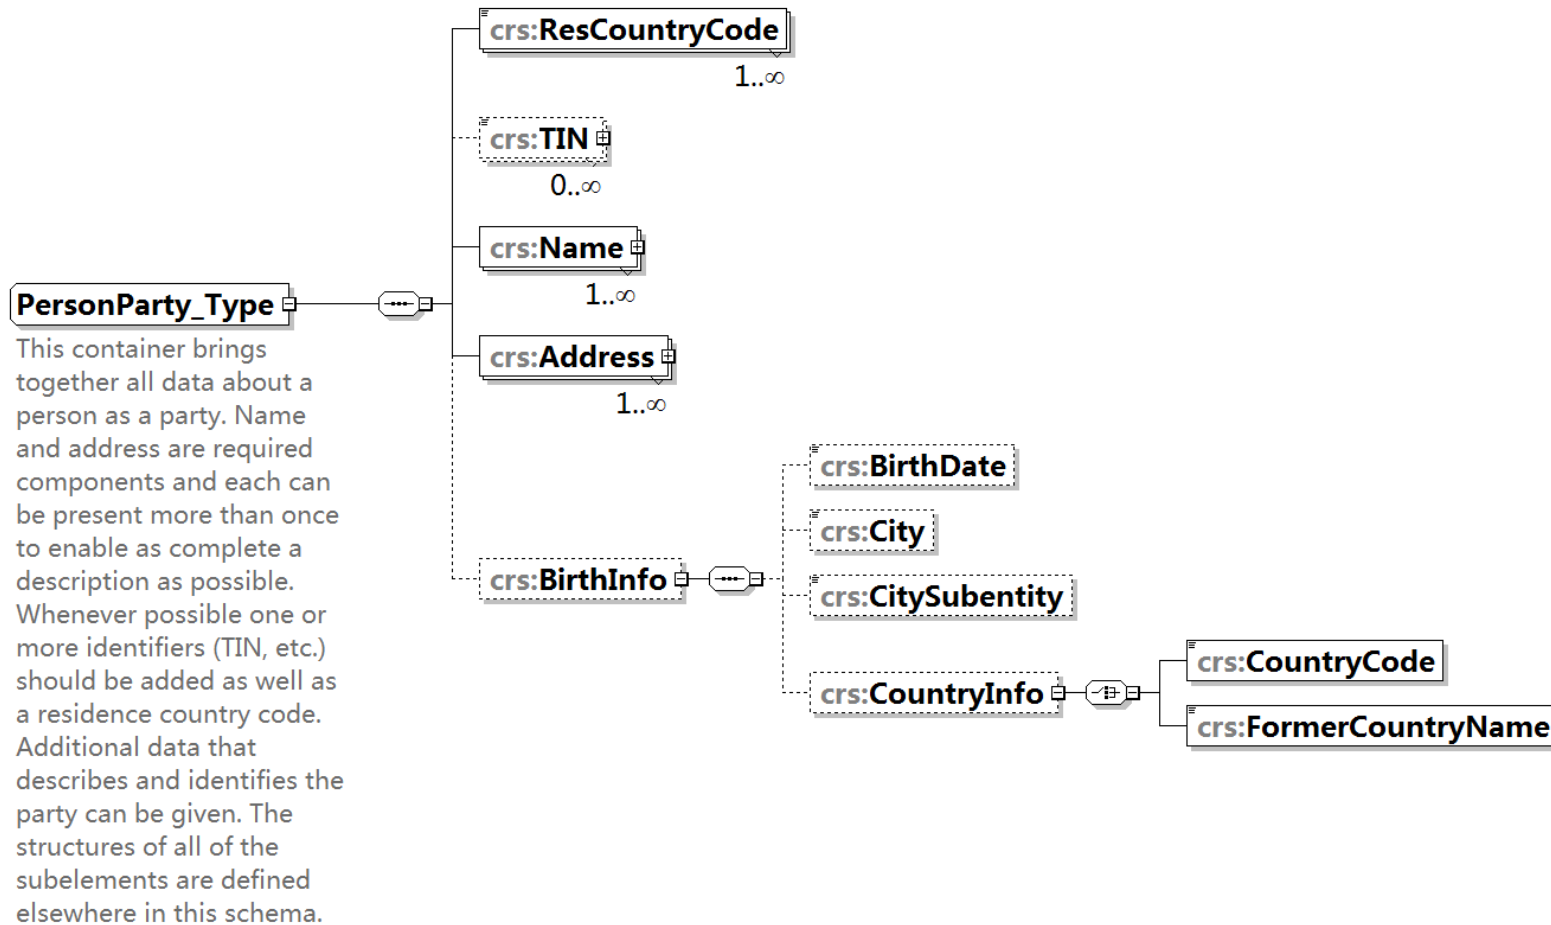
crs:ResCountryCode
1..∞

crs:TIN
0..∞

crs:Name
1..∞

PersonParty_Type

This container brings together all data about a person as a party. Name and address are required components and each can be present more than once to enable as complete a description as possible. Whenever possible one or more identifiers (TIN, etc.) should be added as well as a residence country code. Additional data that describes and identifies the party can be given. The structures of all of the subelements are defined elsewhere in this schema.

crs:Address
1..∞

crs:BirthDate

crs:City

crs:BirthInfo

crs:CitySubentity

crs:CountryInfo

crs:CountryCode

crs:FormerCountryName